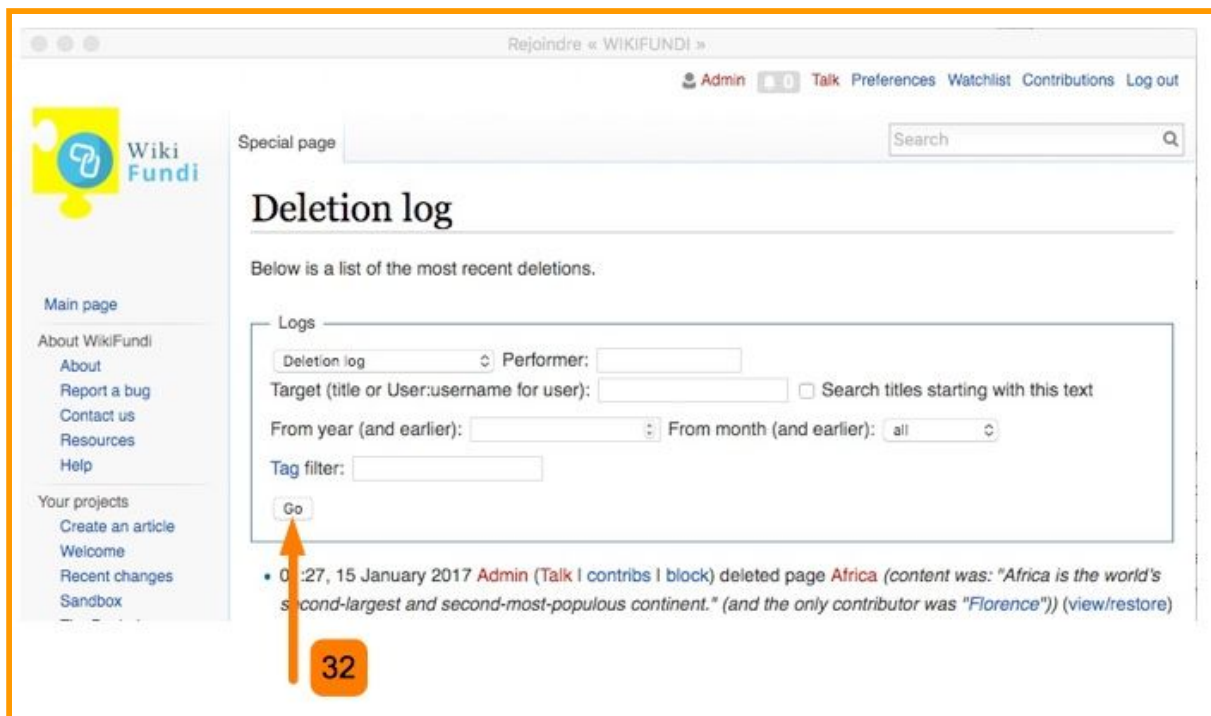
Rejoindre « WIKIFUNDI »

Admin 0 Talk Preferences Watchlist Contributions Log out

Wiki Fundi

Special page

Search

Deletion log

Below is a list of the most recent deletions.

Main page

About WikiFundi
About
Report a bug
Contact us
Resources
Help

Your projects
Create an article
Welcome
Recent changes
Sandbox

Logs

Deletion log Performer:

Target (title or User:username for user): Search titles starting with this text

From year (and earlier): From month (and earlier): all

Tag filter:

Go

• 0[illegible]:27, 15 January 2017 Admin (Talk | contribs | block) deleted page Africa *(content was: "Africa is the world's s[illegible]cond-largest and second-most-populous continent." (and the only contributor was "Florence"))* (view/restore)

32